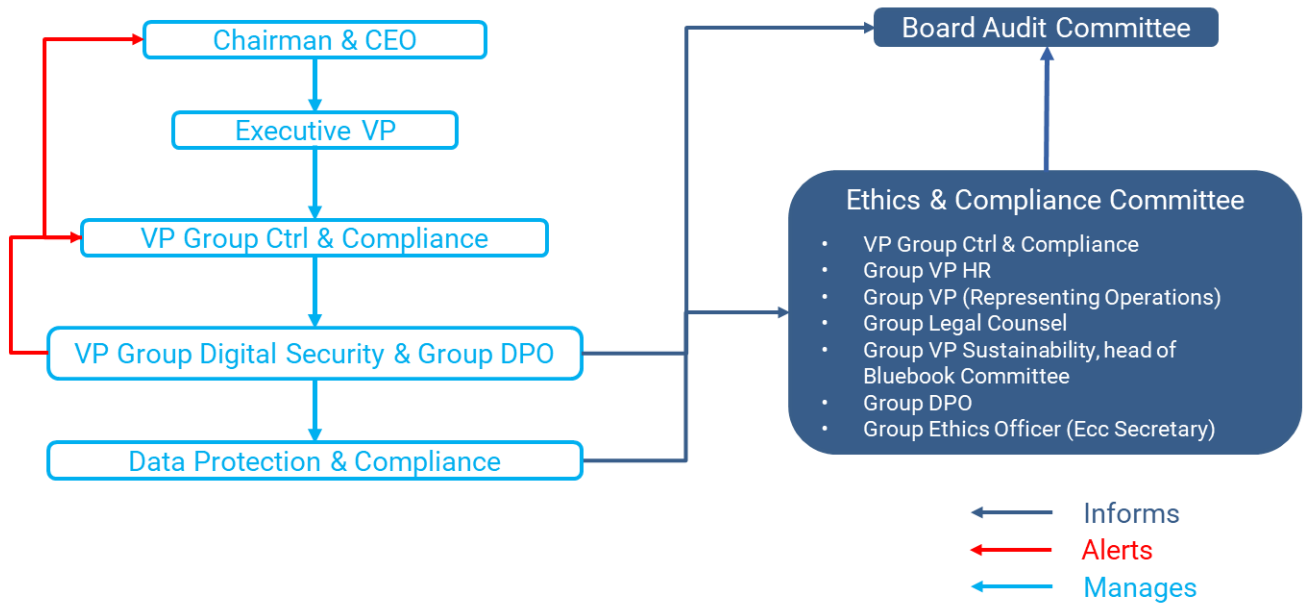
Chairman & CEO

Executive VP

VP Group Ctrl & Compliance

VP Group Digital Security & Group DPO

Data Protection & Compliance

Board Audit Committee

Ethics & Compliance Committee

- VP Group Ctrl & Compliance
- Group VP HR
- Group VP (Representing Operations)
- Group Legal Counsel
- Group VP Sustainability, head of Bluebook Committee
- Group DPO
- Group Ethics Officer (Ecc Secretary)

Informs
Alerts
Manages